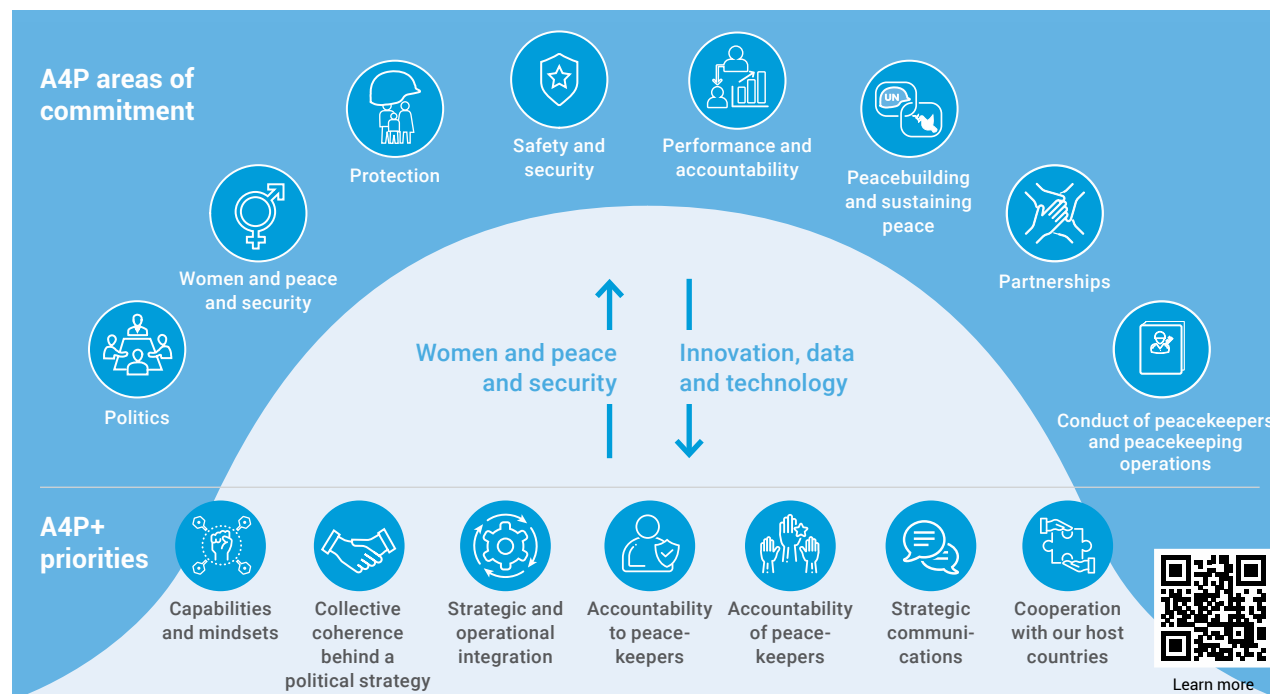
A4P areas of commitment

Politics

Women and peace and security

Protection

Safety and security

Performance and accountability

Peacebuilding and sustaining peace

Partnerships

Conduct of peacekeepers and peacekeeping operations

UN

Women and peace and security

Innovation, data and technology

A4P+ priorities

Capabilities and mindsets

Collective coherence behind a political strategy

Strategic and operational integration

Accountability to peacekeepers

Accountability of peacekeepers

Strategic communications

Cooperation with our host countries

Learn more